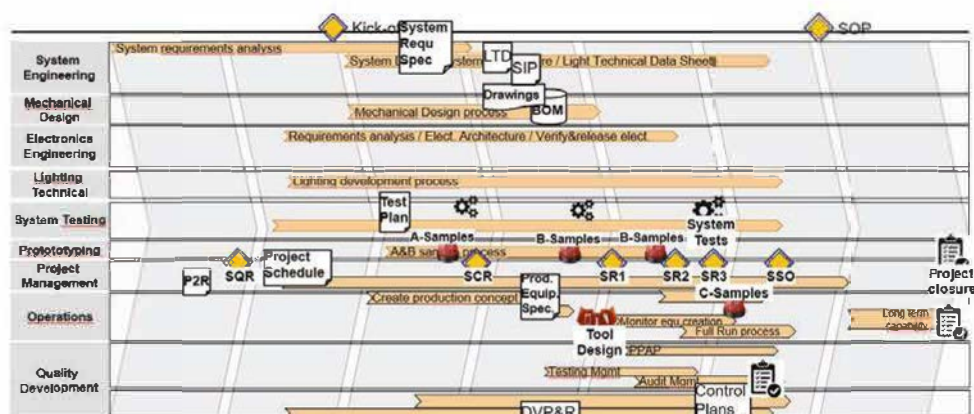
Kick-o

System Requ Spec

SOP

System Engineering

System requirements analysis

System

stem

LTD

SIP

re / Light Technical Data Sheet

Mechanical Design

Drawings

BOM

Mechanical Design process

Electronics Engineering

Requirements analysis / Elect. Architecture / Verify&release elect.

Lighting Technical

Lighting development process

System Testing

Test Plan

A-Samples

B-Samples

B-Samples

System Tests

Prototyping

A&B sa

ocess

Project Management

P2R

SQR

Project Schedule

SCR

SR1

SR2

SR3

SSO

Project closure

Operations

Create production concept

Prod. Equip. Spec.

C-Samples

Monitor equ creation

Full Run process

Long term capability

Tool Design

PPAP

Quality Development

Testing Mgmt

Audit Mgmt

Control Plans

DVP&R